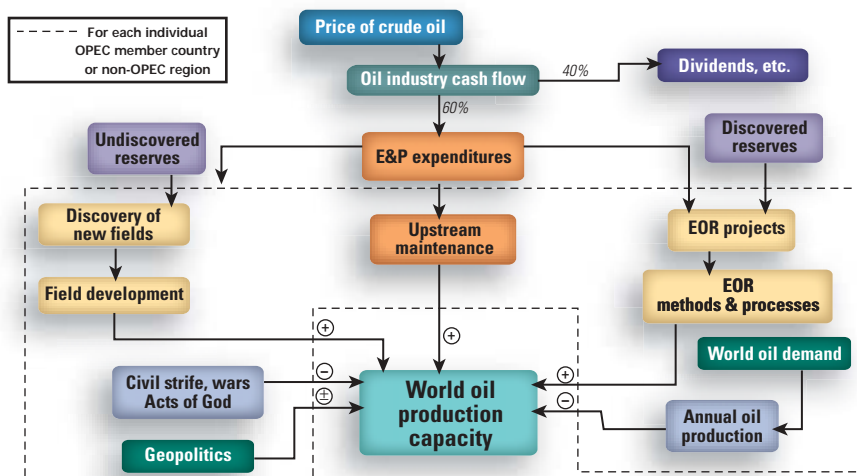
For each individual OPEC member country or non-OPEC region

Price of crude oil

Oil industry cash flow

40%

Dividends, etc.

60%

Undiscovered reserves

E&P expenditures

Discovered reserves

Discovery of new fields

Upstream maintenance

EOR projects

Field development

EOR methods & processes

+

+

World oil demand

Civil strife, wars Acts of God

−

World oil production capacity

+

±

−

Annual oil production

Geopolitics